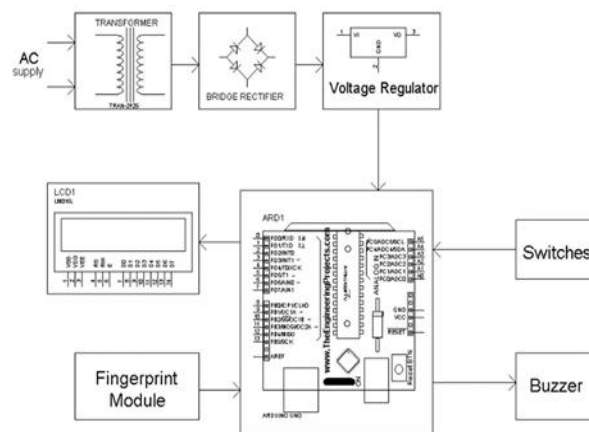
AC
supply

TRANSFORMER
TRAN-2P2S

BRIDGE RECTIFIER

VI VO
GND

Voltage Regulator

LCD1
LM016L

VSS VDD VEE RS RW E D0 D1 D2 D3 D4 D5 D6 D7

ARD1

PD0/RXD
PD1/TXD
PD2/INT0
PD3/INT1
PD4/T0/XCK
PD5/T1
PD6/AIN0
PD7/AIN1

PB0/ICP1/CLKO
PB1/OC1A
PB2/SS/OC1B
PB3/MOSI/OC2A
PB4/MISO
PB5/SCK

AREF

PC0/ADC0/SCL
PC4/ADC4/SDA
PC3/ADC3
PC2/ADC2
PC1/ADC1
PC0/ADC0

ANALOG IN

GND
VCC
RESET

www.TheEngineeringProjects.com

Reset BTN

ON

ARDUINO UNO

Switches

Fingerprint Module

Buzzer